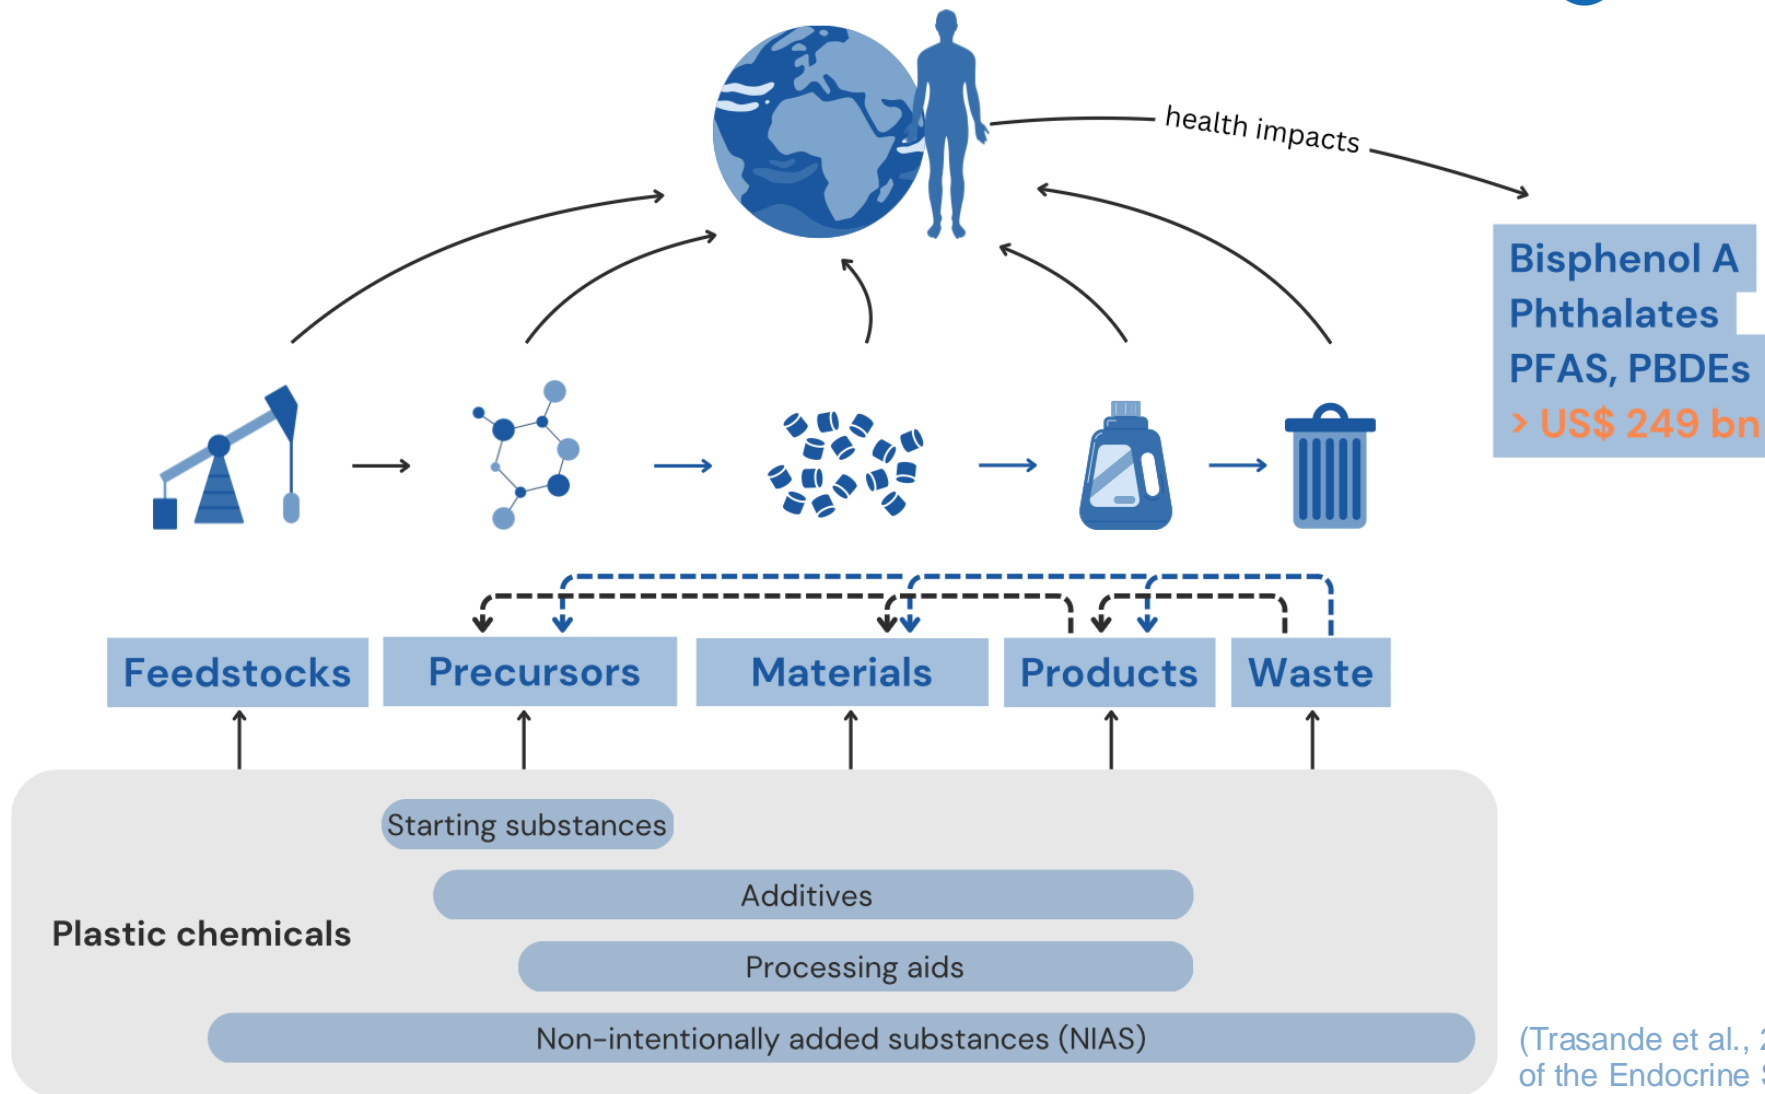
health impacts

Bisphenol A
Phthalates
PFAS, PBDEs
> US$ 249 bn

Feedstocks
Precursors
Materials
Products
Waste

Plastic chemicals
Starting substances
Additives
Processing aids
Non-intentionally added substances (NIAS)

(Trasande et al., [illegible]
of the Endocrine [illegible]